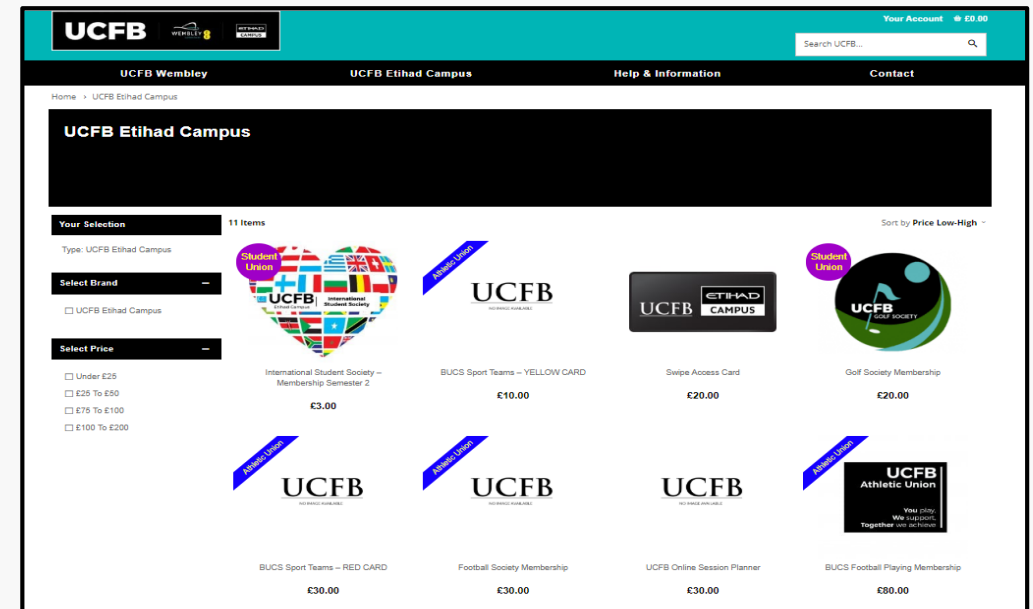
UCFB WEMBLEY ETIHAD CAMPUS

Your Account £0.00

Search UCFB...

UCFB Wembley
UCFB Etihad Campus
Help & Information
Contact

Home › UCFB Etihad Campus

UCFB Etihad Campus

Your Selection

Type: UCFB Etihad Campus

Select Brand −

☐ UCFB Etihad Campus

Select Price −

☐ Under £25
☐ £25 To £50
☐ £75 To £100
☐ £100 To £200

11 Items

Sort by Price Low-High

Student Union
UCFB Etihad Campus | International Student Society
International Student Society – Membership Semester 2
£3.00

Athletic Union
UCFB
NO IMAGE AVAILABLE
BUCS Sport Teams – YELLOW CARD
£10.00

UCFB ETIHAD CAMPUS
Swipe Access Card
£20.00

Student Union
UCFB GOLF SOCIETY
Golf Society Membership
£20.00

Athletic Union
UCFB
NO IMAGE AVAILABLE
BUCS Sport Teams – RED CARD
£30.00

Athletic Union
UCFB
NO IMAGE AVAILABLE
Football Society Membership
£30.00

UCFB
NO IMAGE AVAILABLE
UCFB Online Session Planner
£30.00

Athletic Union
UCFB
Athletic Union
You play.
We support.
Together we achieve
BUCS Football Playing Membership
£80.00